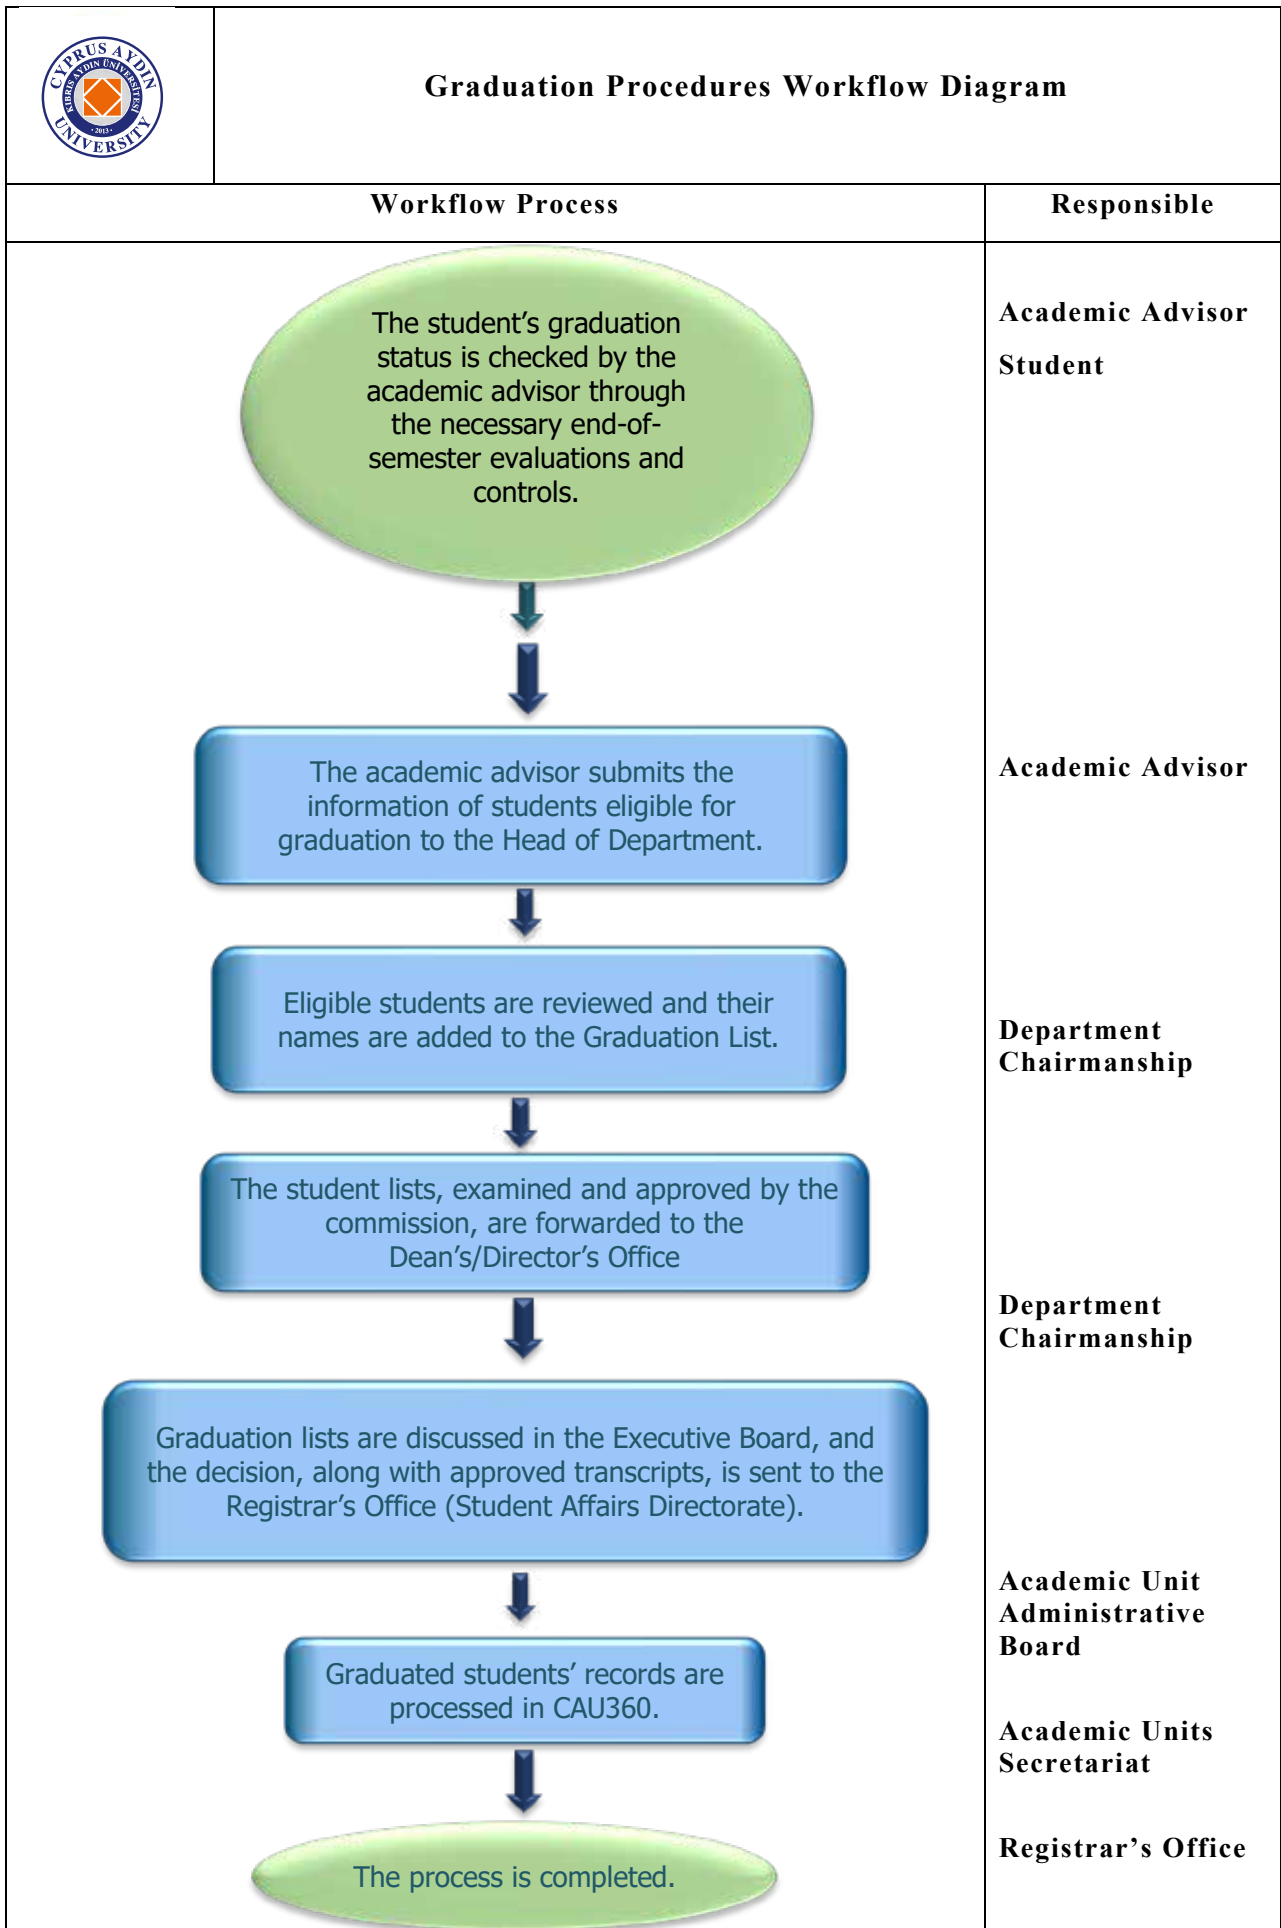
CYPRUS AYDIN UNIVERSITY KIBRIS AYDIN ÜNİVERSİTESİ 2013

Graduation Procedures Workflow Diagram

| Workflow Process | Responsible |
|---|---|
| The student's graduation status is checked by the academic advisor through the necessary end-of-semester evaluations and controls. | Academic Advisor<br>Student |
| The academic advisor submits the information of students eligible for graduation to the Head of Department. | Academic Advisor |
| Eligible students are reviewed and their names are added to the Graduation List. | Department Chairmanship |
| The student lists, examined and approved by the commission, are forwarded to the Dean's/Director's Office | Department Chairmanship |
| Graduation lists are discussed in the Executive Board, and the decision, along with approved transcripts, is sent to the Registrar's Office (Student Affairs Directorate). | Academic Unit Administrative Board |
| Graduated students' records are processed in CAU360. | Academic Units Secretariat |
| The process is completed. | Registrar's Office |